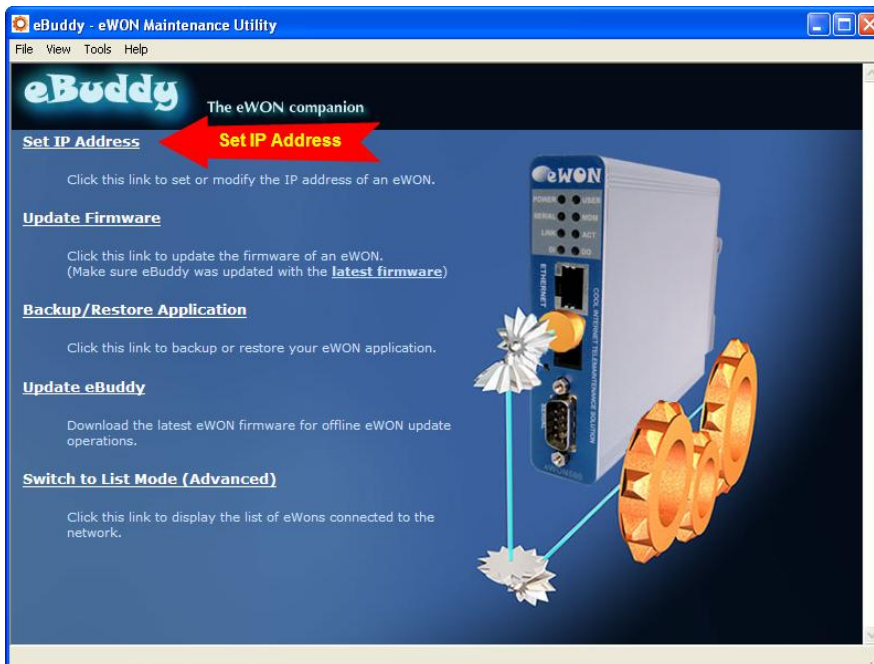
eBuddy - eWON Maintenance Utility

File View Tools Help

eBuddy

The eWON companion

Set IP Address

Set IP Address

Click this link to set or modify the IP address of an eWON.

Update Firmware

Click this link to update the firmware of an eWON.
(Make sure eBuddy was updated with the latest firmware)

Backup/Restore Application

Click this link to backup or restore your eWON application.

Update eBuddy

Download the latest eWON firmware for offline eWON update operations.

Switch to List Mode (Advanced)

Click this link to display the list of eWons connected to the network.

eWON

POWER USER
SERIAL MOM
LINK ACT
ETHERNET
COOL INTERNET TELEMAINTENANCE SOLUTION
SERIAL